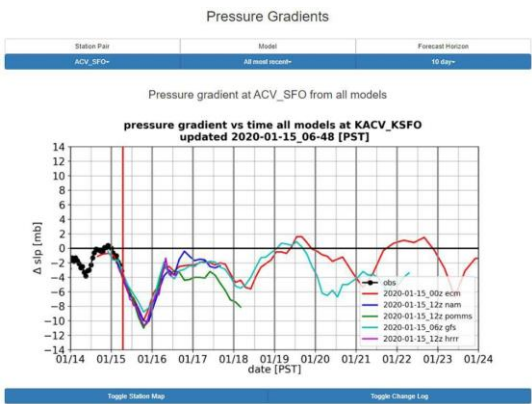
Pressure Gradients

| Station Pair | Model | Forecast Horizon |
|---|---|---|
| ACV_SFO▾ | All most recent▾ | 10 day▾ |

Pressure gradient at ACV_SFO from all models

pressure gradient vs time all models at KACV_KSFO
updated 2020-01-15_06-48 [PST]

14
12
10
8
6
4
2
0
-2
-4
-6
-8
-10
-12
-14

Δ slp [mb]

obs
2020-01-15_00z ecm
2020-01-15_12z nam
2020-01-15_12z pomms
2020-01-15_06z gfs
2020-01-15_12z hrrr

01/14 01/15 01/16 01/17 01/18 01/19 01/20 01/21 01/22 01/23 01/24
date [PST]

Toggle Station Map
Toggle Change Log